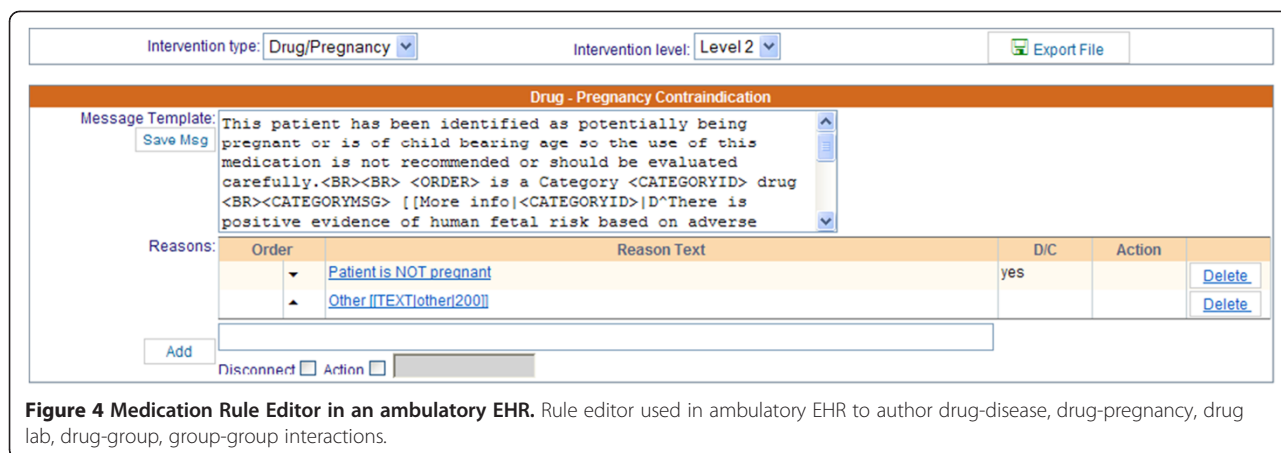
Intervention type: Drug/Pregnancy

Intervention level: Level 2

Export File

Drug - Pregnancy Contraindication

Message Template:

Save Msg

This patient has been identified as potentially being pregnant or is of child bearing age so the use of this medication is not recommended or should be evaluated carefully.<BR><BR> <ORDER> is a Category <CATEGORYID> drug <BR><CATEGORYMSG> [[More info|<CATEGORYID>|D^There is positive evidence of human fetal risk based on adverse

Reasons:

| Order | | Reason Text | D/C | Action | |
|---|---|---|---|---|---|
| | ▼ | Patient is NOT pregnant | yes | | Delete |
| | ▲ | Other [[TEXT\|other\|200]] | | | Delete |

Add

Disconnect Action

**Figure 4 Medication Rule Editor in an ambulatory EHR.** Rule editor used in ambulatory EHR to author drug-disease, drug-pregnancy, drug lab, drug-group, group-group interactions.